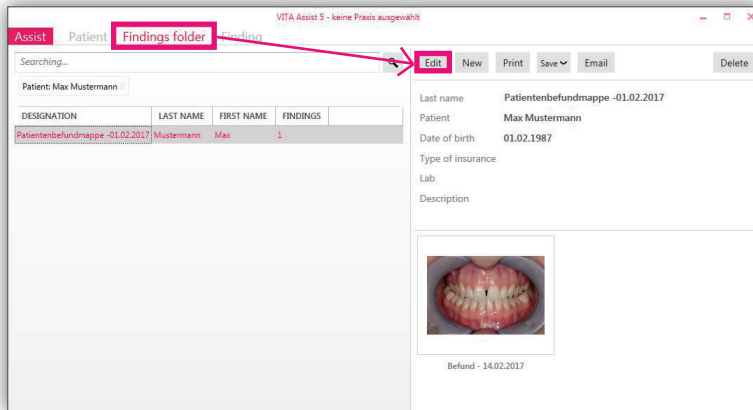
VITA Assist 5 - keine Praxis ausgewählt

Assist Patient Findings folder Finding

Searching...

Patient: Max Mustermann

| DESIGNATION | LAST NAME | FIRST NAME | FINDINGS |
|---|---|---|---|
| Patientenbefundmappe -01.02.2017 | Mustermann | Max | 1 |

Edit New Print Save Email Delete

Last name Patientenbefundmappe -01.02.2017
Patient Max Mustermann
Date of birth 01.02.1987
Type of insurance
Lab
Description

Befund - 14.02.2017